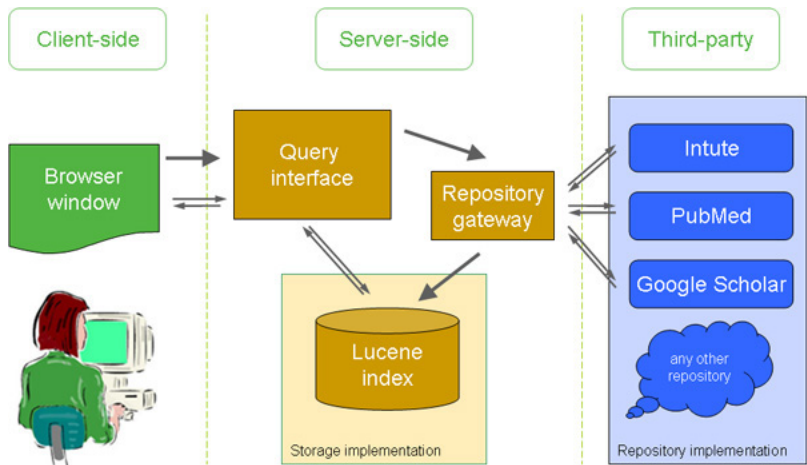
Client-side

Server-side

Third-party

Browser window

Query interface

Repository gateway

Intute

PubMed

Google Scholar

any other repository

Lucene index

Storage implementation

Repository implementation